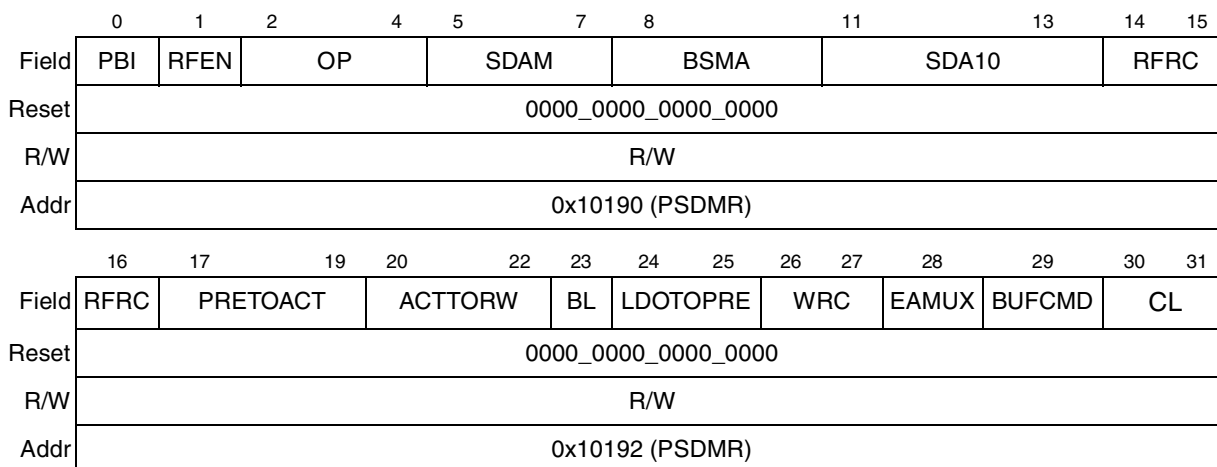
| | 0 | 1 | 2 4 | 5 7 | 8 | 11 13 | 14 15 |
|---|---|---|---|---|---|---|---|
| Field | PBI | RFEN | OP | SDAM | BSMA | SDA10 | RFRC |
| Reset | 0000_0000_0000_0000 | | | | | | |
| R/W | R/W | | | | | | |
| Addr | 0x10190 (PSDMR) | | | | | | |

| | 16 | 17 19 | 20 22 | 23 | 24 25 | 26 27 | 28 | 29 | 30 31 |
|---|---|---|---|---|---|---|---|---|---|
| Field | RFRC | PRETOACT | ACTTORW | BL | LDOTOPRE | WRC | EAMUX | BUFCMD | CL |
| Reset | 0000_0000_0000_0000 | | | | | | | | |
| R/W | R/W | | | | | | | | |
| Addr | 0x10192 (PSDMR) | | | | | | | | |